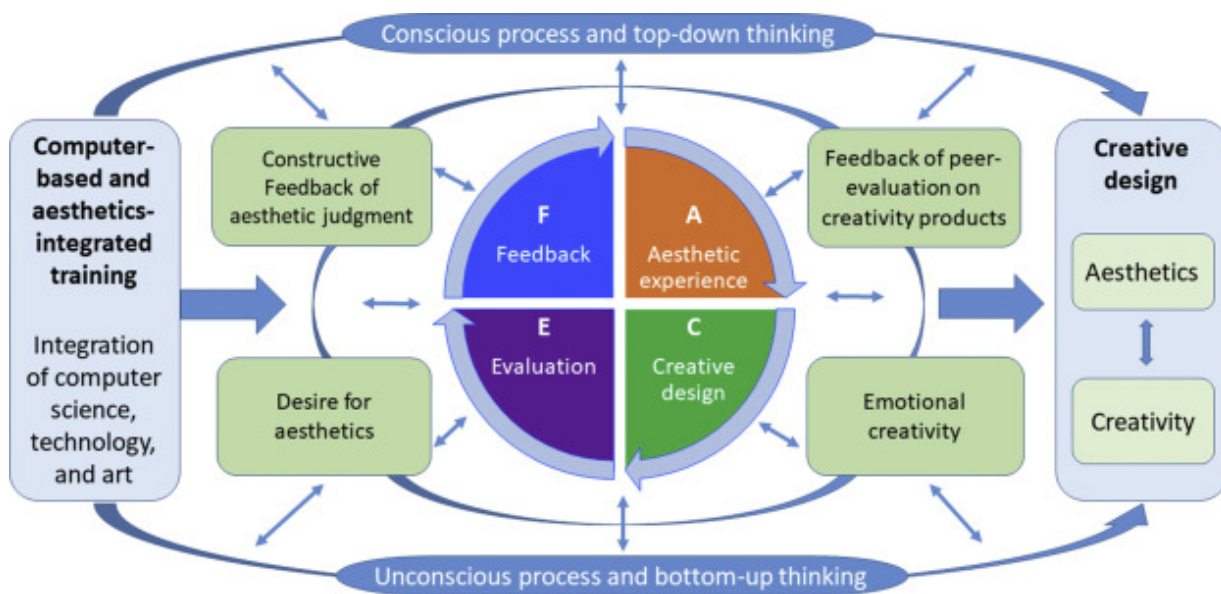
Conscious process and top-down thinking

Computer-based and aesthetics-integrated training

Integration of computer science, technology, and art

Constructive Feedback of aesthetic judgment

Desire for aesthetics

F
Feedback

A
Aesthetic experience

E
Evaluation

C
Creative design

Feedback of peer-evaluation on creativity products

Emotional creativity

Creative design

Aesthetics

Creativity

Unconscious process and bottom-up thinking